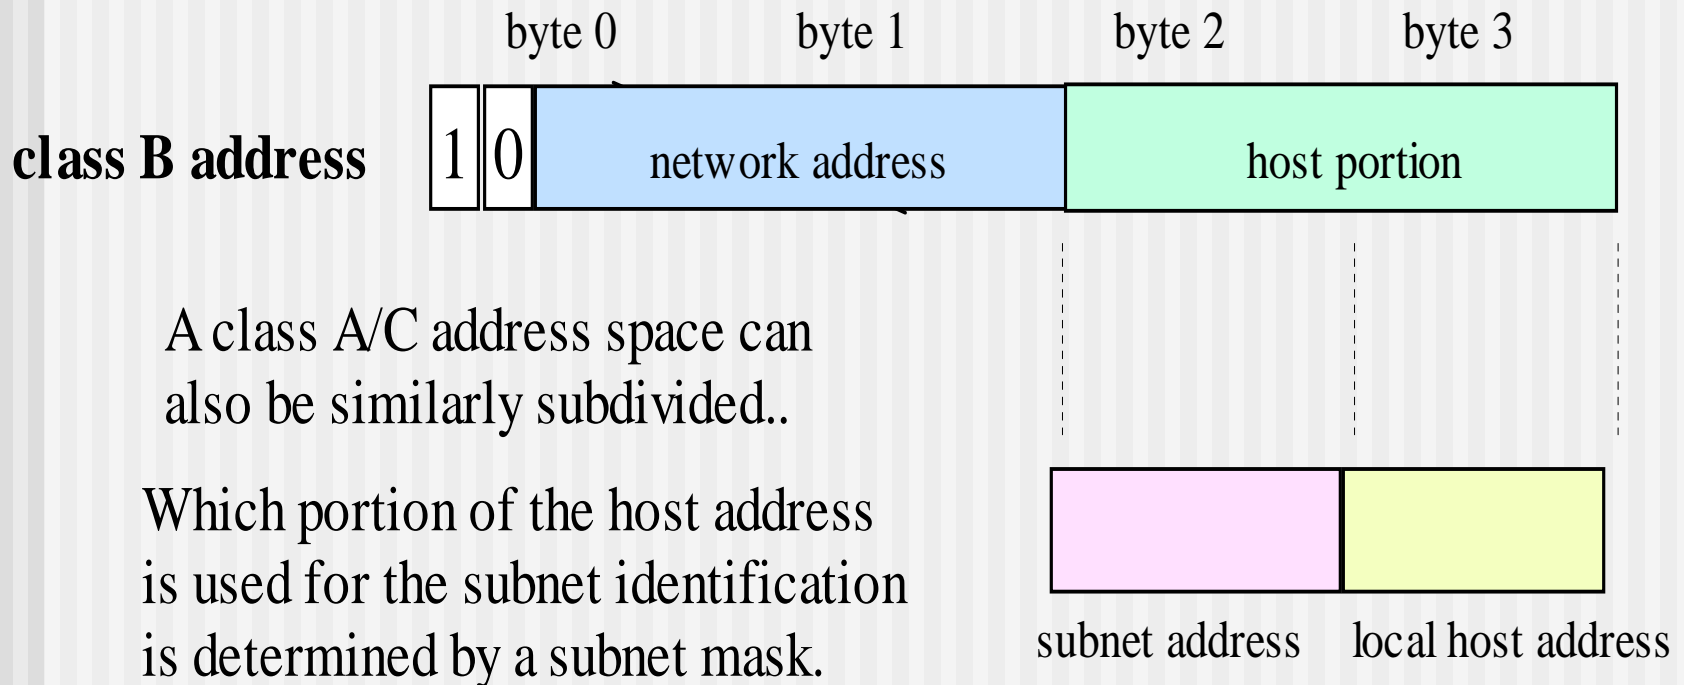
byte 0 byte 1 byte 2 byte 3

class B address

| 1 | 0 | network address | host portion |
|---|---|---|---|

A class A/C address space can also be similarly subdivided..

Which portion of the host address is used for the subnet identification is determined by a subnet mask.

subnet address

local host address